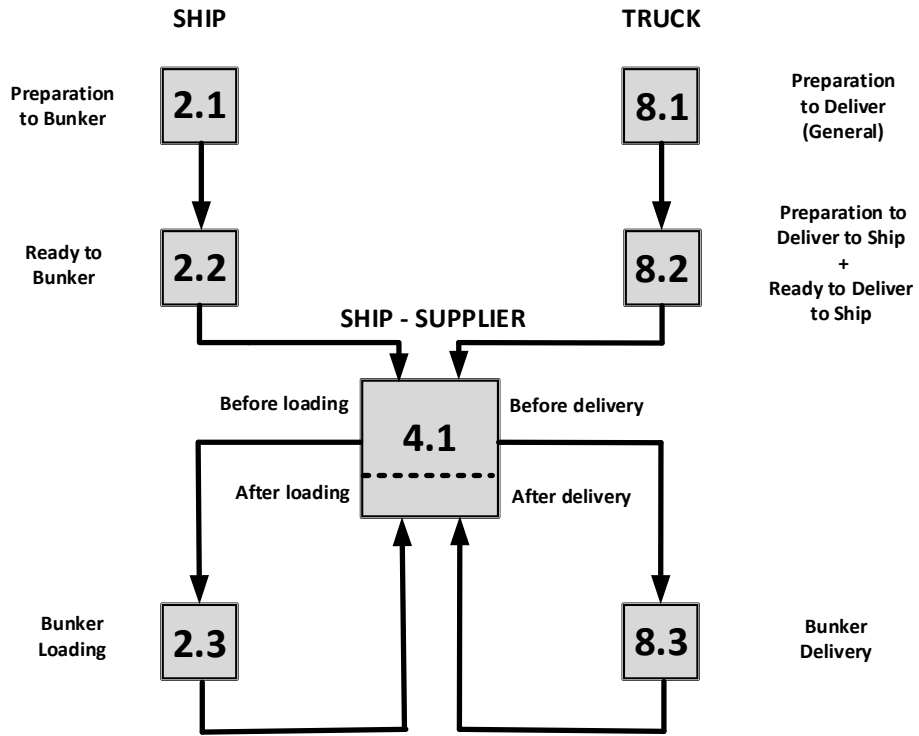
SHIP

TRUCK

Preparation to Bunker

2.1

8.1

Preparation to Deliver (General)

Ready to Bunker

2.2

8.2

Preparation to Deliver to Ship + Ready to Deliver to Ship

SHIP - SUPPLIER

Before loading

4.1

Before delivery

After loading

After delivery

Bunker Loading

2.3

8.3

Bunker Delivery